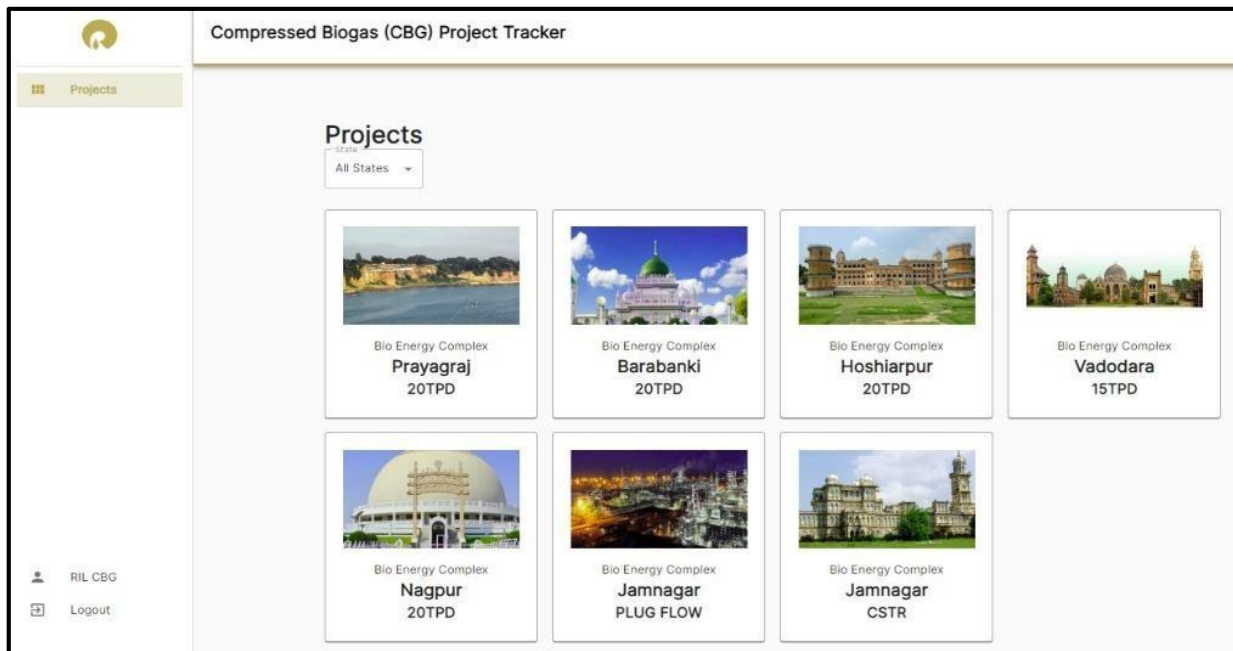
Projects

Compressed Biogas (CBG) Project Tracker

Projects

State
All States

Bio Energy Complex
Prayagraj
20TPD

Bio Energy Complex
Barabanki
20TPD

Bio Energy Complex
Hoshiarpur
20TPD

Bio Energy Complex
Vadodara
15TPD

Bio Energy Complex
Nagpur
20TPD

Bio Energy Complex
Jamnagar
PLUG FLOW

Bio Energy Complex
Jamnagar
CSTR

RIL CBG

Logout